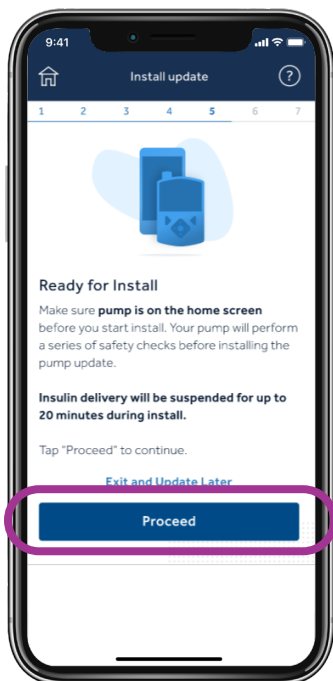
9:41

Install update

?

1 2 3 4 5 6 7

Ready for Install

Make sure pump is on the home screen before you start install. Your pump will perform a series of safety checks before installing the pump update.

Insulin delivery will be suspended for up to 20 minutes during install.

Tap "Proceed" to continue.

Exit and Update Later

Proceed